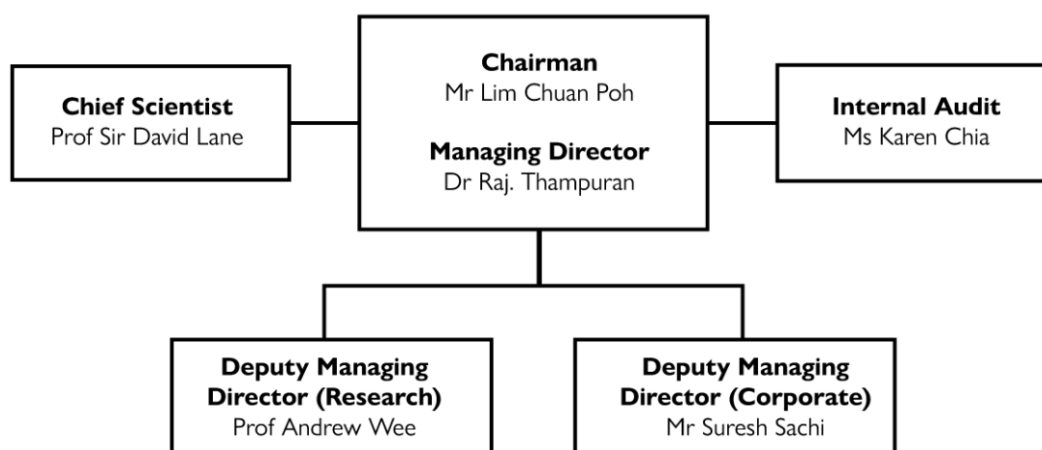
Chief Scientist
Prof Sir David Lane

Chairman
Mr Lim Chuan Poh

Managing Director
Dr Raj. Thampuran

Internal Audit
Ms Karen Chia

Deputy Managing Director (Research)
Prof Andrew Wee

Deputy Managing Director (Corporate)
Mr Suresh Sachi